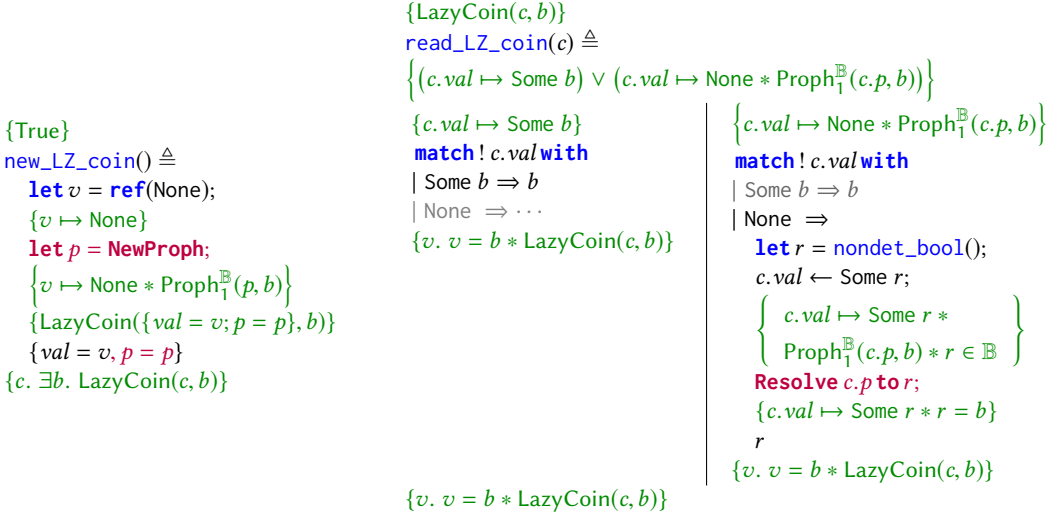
$\{\text{True}\}$
new_LZ_coin() $\triangleq$
let $v$ = ref(None);
$\{v \mapsto \text{None}\}$
let $p$ = NewProph;
$\left\{v \mapsto \text{None} * \text{Proph}_1^{\mathbb{B}}(p, b)\right\}$
$\{\text{LazyCoin}(\{val = v; p = p\}, b)\}$
$\{val = v, p = p\}$
$\{c.\ \exists b.\ \text{LazyCoin}(c, b)\}$

$\{\text{LazyCoin}(c, b)\}$
read_LZ_coin($c$) $\triangleq$
$\left\{\left(c.val \mapsto \text{Some } b\right) \vee \left(c.val \mapsto \text{None} * \text{Proph}_1^{\mathbb{B}}(c.p, b)\right)\right\}$

$\{c.val \mapsto \text{Some } b\}$
match ! $c.val$ with
| Some $b \Rightarrow b$
| None $\Rightarrow \cdots$
$\{v.\ v = b * \text{LazyCoin}(c, b)\}$

$\left\{c.val \mapsto \text{None} * \text{Proph}_1^{\mathbb{B}}(c.p, b)\right\}$
match ! $c.val$ with
| Some $b \Rightarrow b$
| None $\Rightarrow$
let $r$ = nondet_bool();
$c.val \leftarrow$ Some $r$;
$\left\{\begin{array}{l} c.val \mapsto \text{Some } r * \\ \text{Proph}_1^{\mathbb{B}}(c.p, b) * r \in \mathbb{B} \end{array}\right\}$
Resolve $c.p$ to $r$;
$\{c.val \mapsto \text{Some } r * r = b\}$
$r$
$\{v.\ v = b * \text{LazyCoin}(c, b)\}$

$\{v.\ v = b * \text{LazyCoin}(c, b)\}$